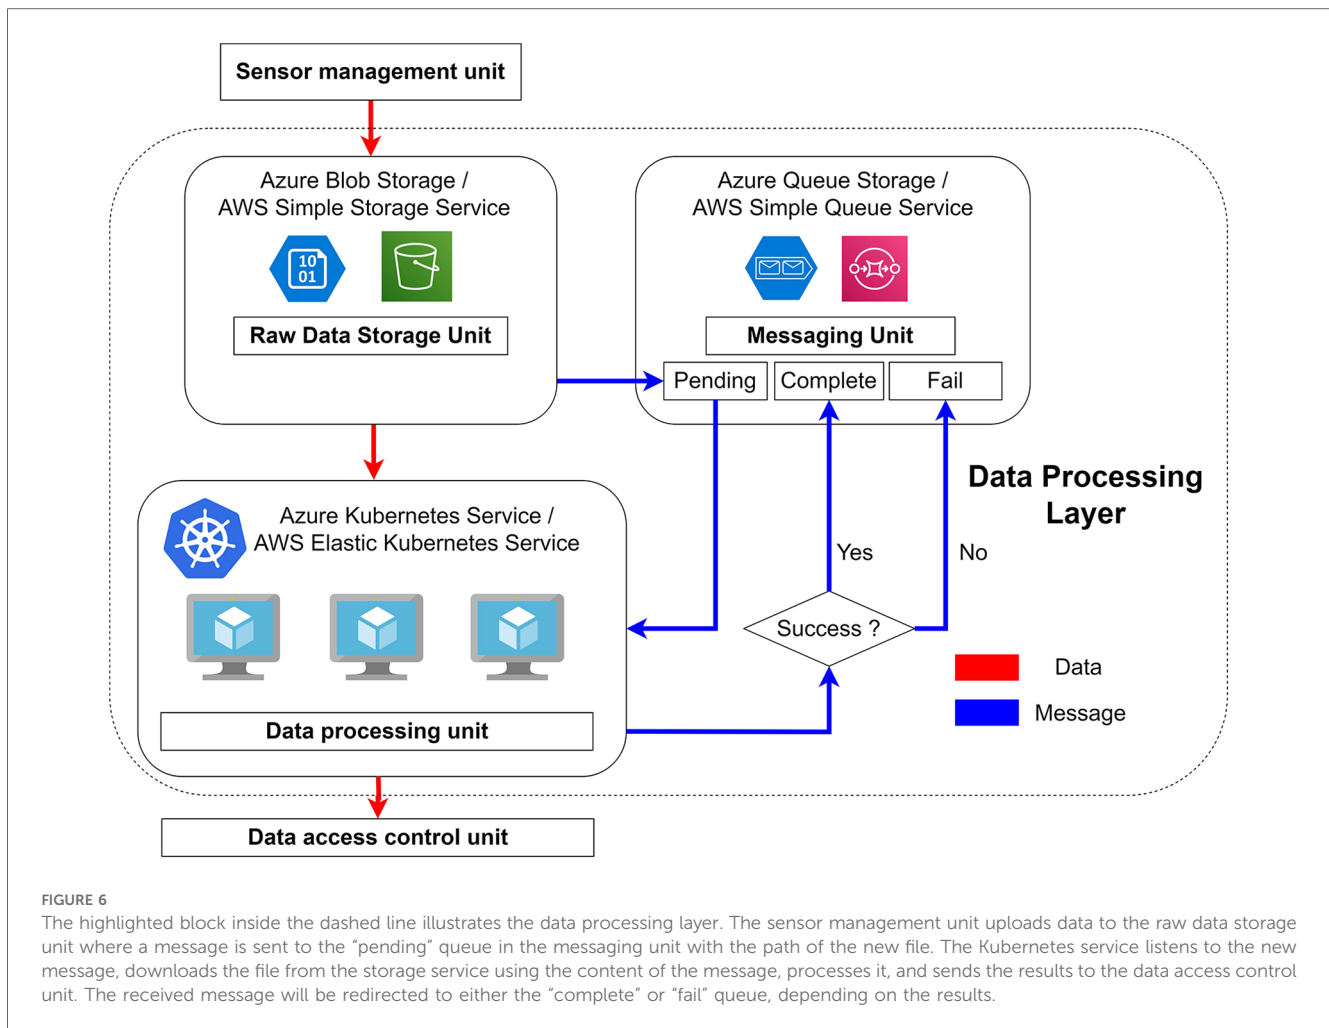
Sensor management unit

Azure Blob Storage / AWS Simple Storage Service

10
01

Raw Data Storage Unit

Azure Queue Storage / AWS Simple Queue Service

Messaging Unit

Pending

Complete

Fail

Data Processing Layer

Azure Kubernetes Service / AWS Elastic Kubernetes Service

Yes

No

Success ?

Data

Message

Data processing unit

Data access control unit

FIGURE 6
The highlighted block inside the dashed line illustrates the data processing layer. The sensor management unit uploads data to the raw data storage unit where a message is sent to the "pending" queue in the messaging unit with the path of the new file. The Kubernetes service listens to the new message, downloads the file from the storage service using the content of the message, processes it, and sends the results to the data access control unit. The received message will be redirected to either the "complete" or "fail" queue, depending on the results.